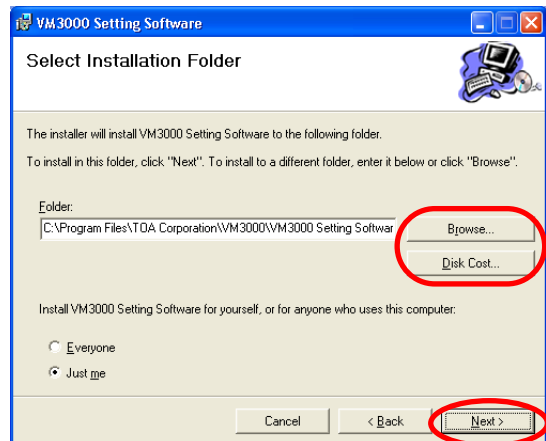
VM3000 Setting Software

Select Installation Folder

The installer will install VM3000 Setting Software to the following folder.

To install in this folder, click "Next". To install to a different folder, enter it below or click "Browse".

Folder:

C:\Program Files\TOA Corporation\VM3000\VM3000 Setting Softwar

Browse...

Disk Cost...

Install VM3000 Setting Software for yourself, or for anyone who uses this computer:

Everyone

Just me

Cancel

< Back

Next >